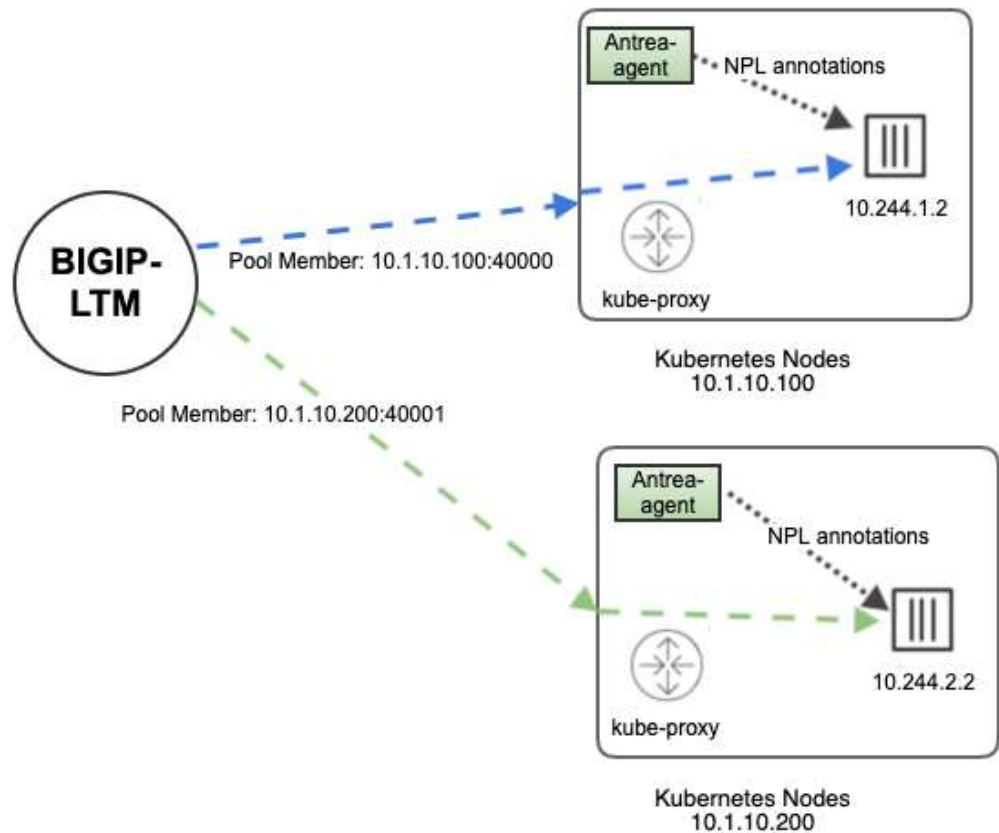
Antrea-agent

NPL annotations

10.244.1.2

BIGIP-LTM

Pool Member: 10.1.10.100:40000

kube-proxy

Kubernetes Nodes
10.1.10.100

Pool Member: 10.1.10.200:40001

Antrea-agent

NPL annotations

10.244.2.2

kube-proxy

Kubernetes Nodes
10.1.10.200